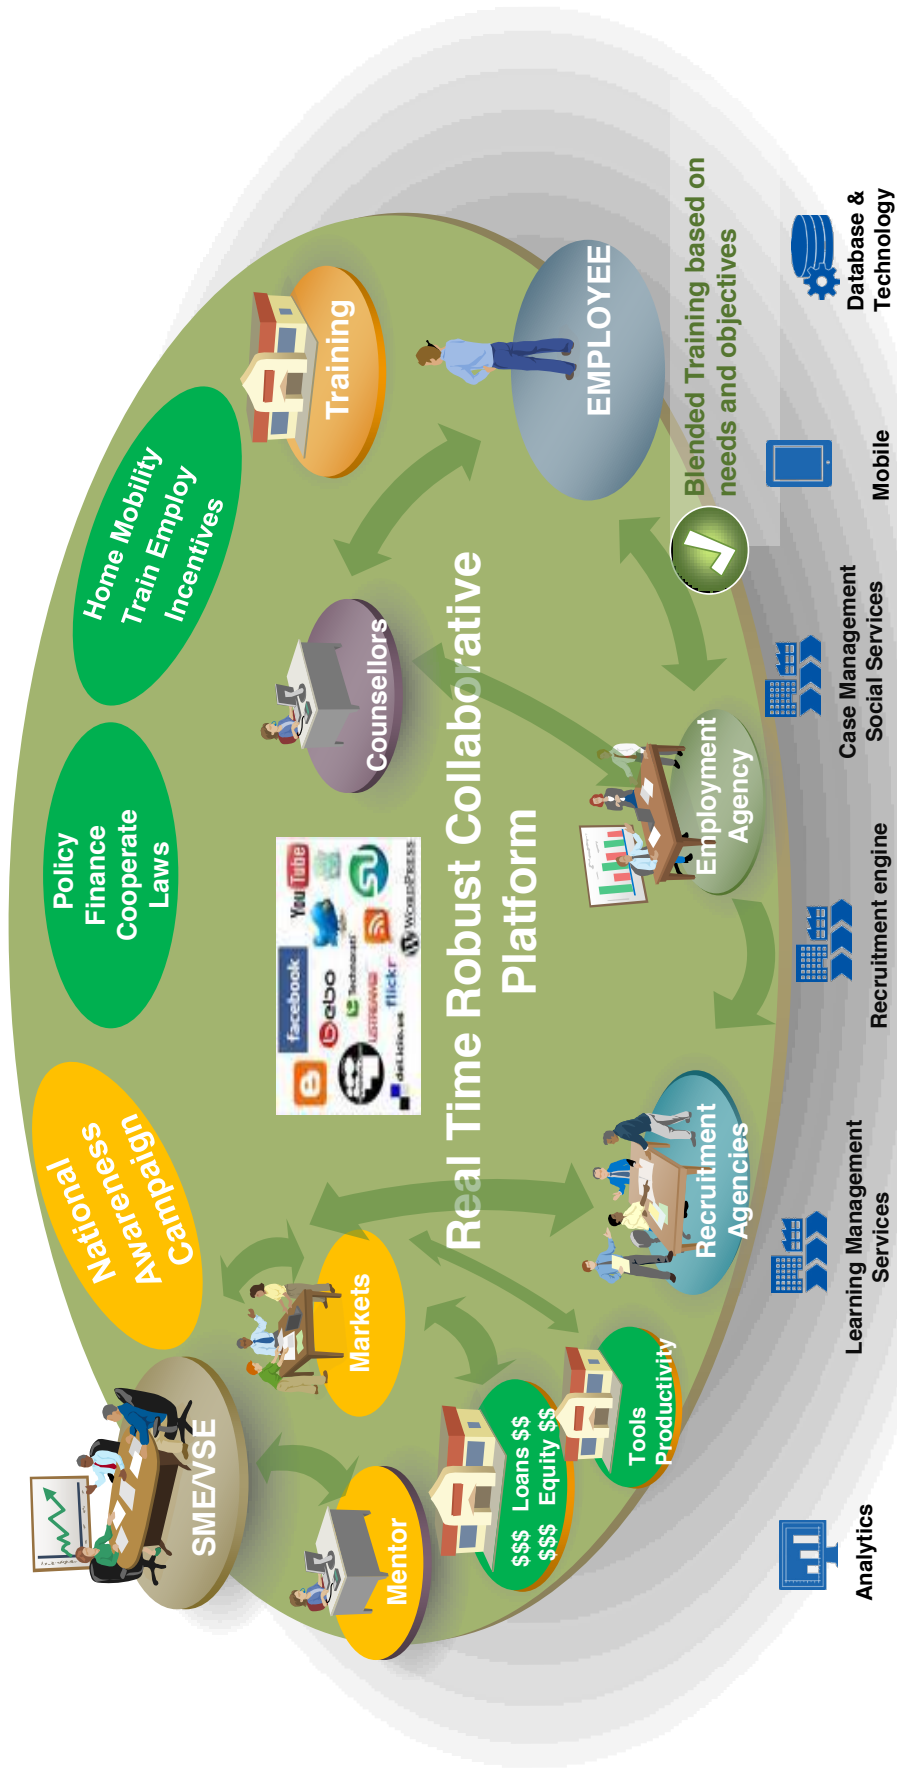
Real Time Robust Collaborative Platform

National Awareness Campaign

Policy Finance Cooperate Laws

Home Mobility Train Employ Incentives

Training

EMPLOYEE

Blended Training based on needs and objectives

Counsellors

Employment Agency

Recruitment Agencies

Markets

SME/VSE

Mentor

$$$ Loans $$ $$$ Equity $$

Tools Productivity

facebook

bebo

YouTube

flickr

WordPress

Database & Technology

Mobile

Case Management Social Services

Recruitment engine

Learning Management Services

Analytics